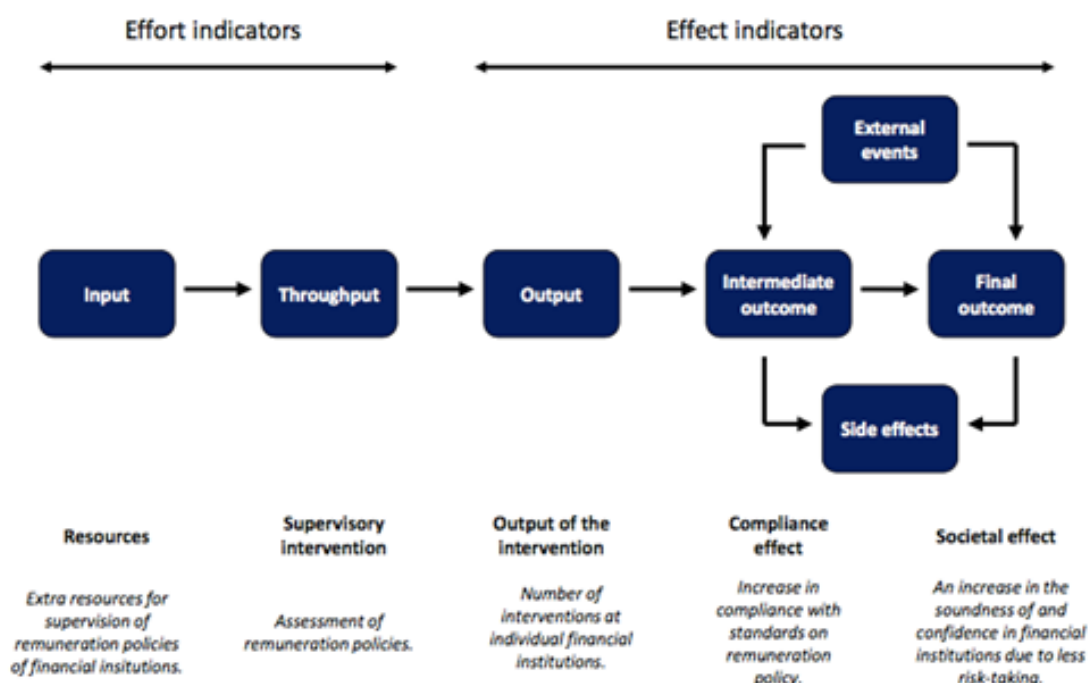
Effort indicators

Effect indicators

External events

Input

Throughput

Output

Intermediate outcome

Final outcome

Side effects

Resources

Extra resources for supervision of remuneration policies of financial insitutions.

Supervisory intervention

Assessment of remuneration policies.

Output of the intervention

Number of interventions at individual financial institutions.

Compliance effect

Increase in compliance with standards on remuneration policy.

Societal effect

An increase in the soundness of and confidence in financial institutions due to less risk-taking.